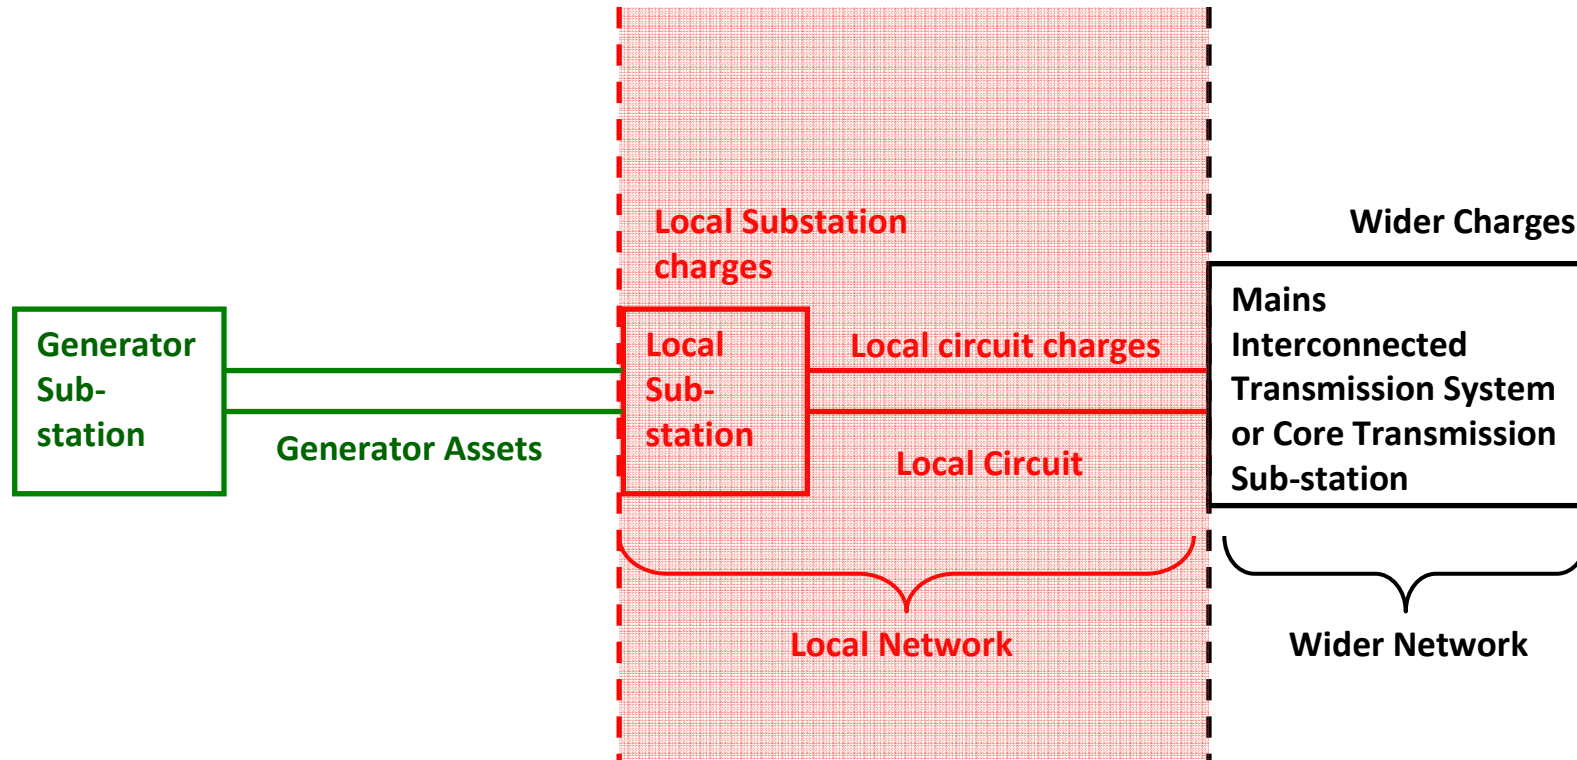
Local Substation charges

Wider Charges

Generator Sub-station

Local Sub-station

Local circuit charges

Mains Interconnected Transmission System or Core Transmission Sub-station

Generator Assets

Local Circuit

Local Network

Wider Network